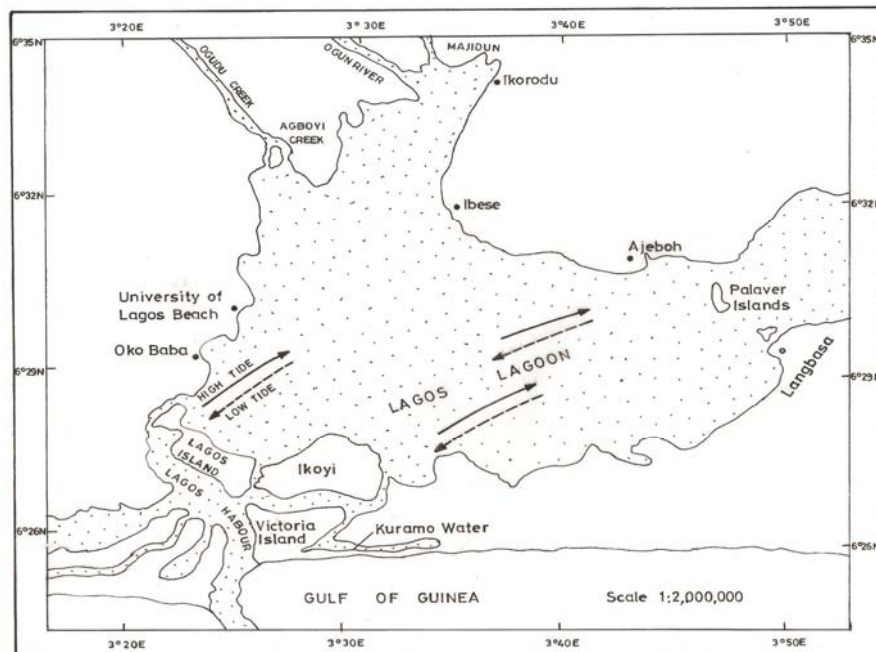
3°20E
3°30E
3°40E
3°50E
6°35N
6°35N
6°32N
6°32N
6°29N
6°29N
6°26N
6°25N
OGUDU CREEK
OGUN RIVER
MAJIDUN
Ikorodu
AGBOYI CREEK
Ibese
Ajeboh
University of Lagos Beach
Palaver Islands
Oko Baba
HIGH TIDE
LOW TIDE
LAGOS
LAGOON
Langbasa
LAGOS ISLAND
Ikoyi
LAGOS HABOUR
Victoria Island
Kuramo Water
GULF OF GUINEA
Scale 1:2,000,000
3°20E
3°30E
3°40E
3°50E